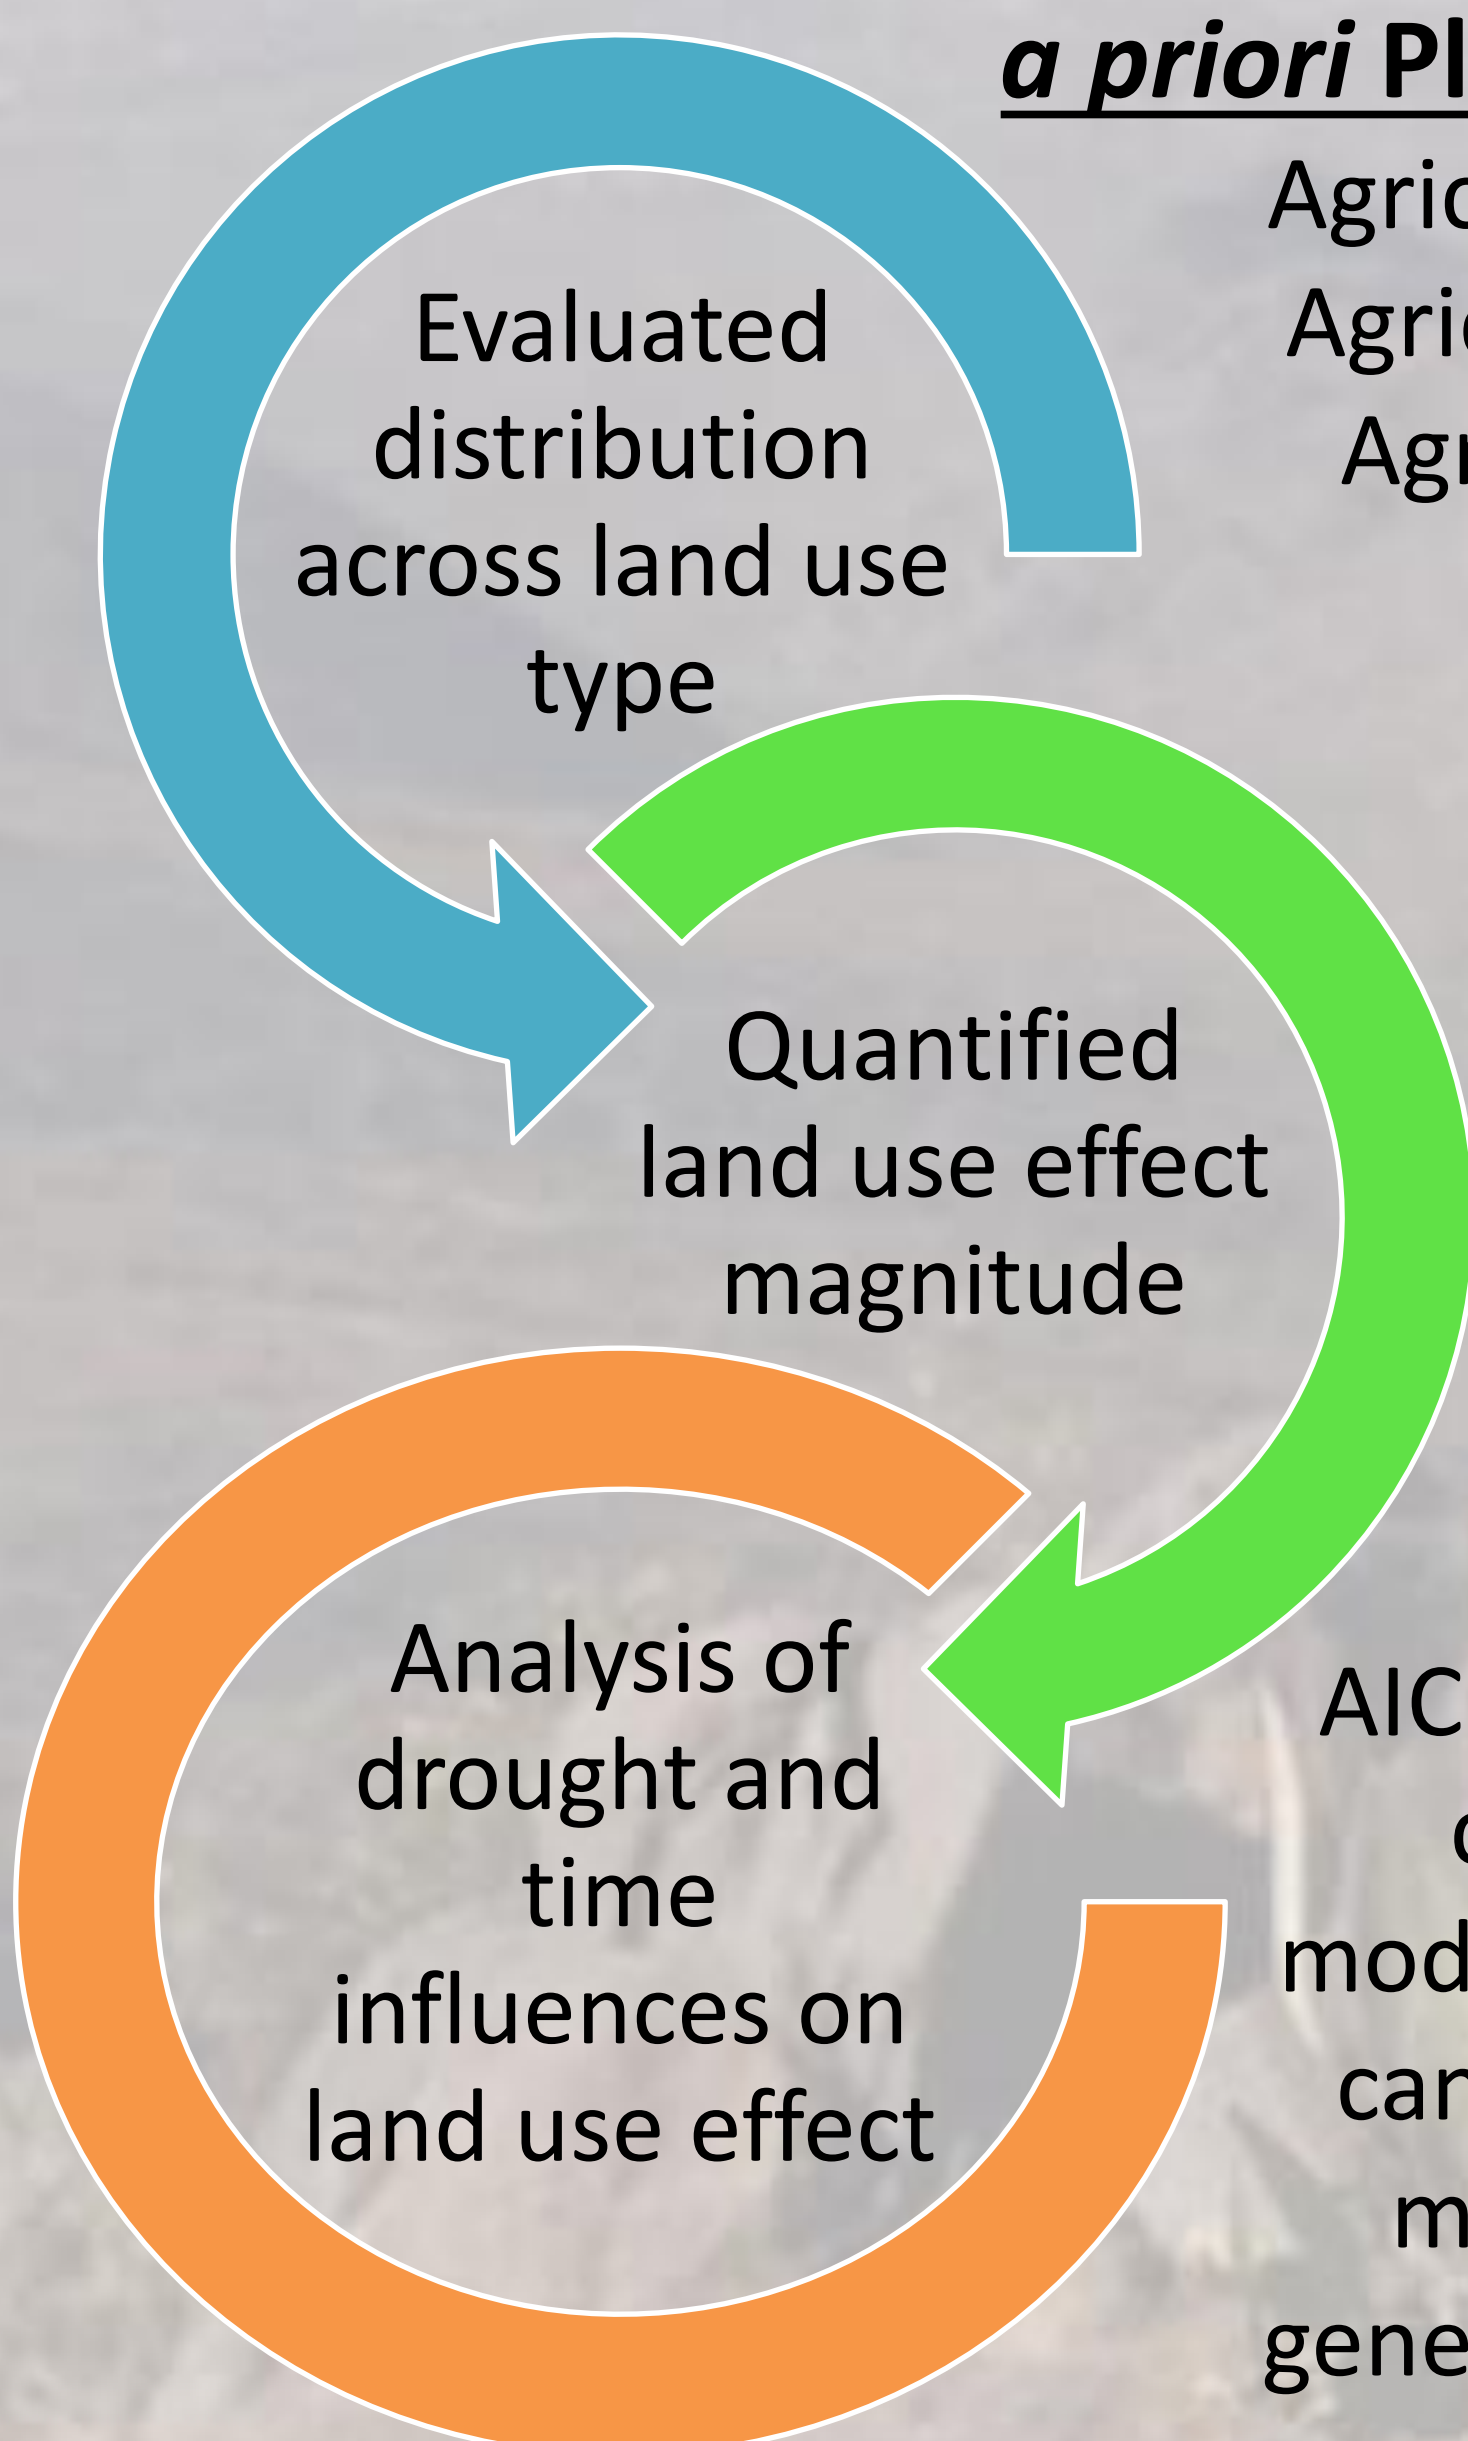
*a priori* Pl

Agric

Agri

Agr

Evaluated distribution across land use type

Quantified land use effect magnitude

Analysis of drought and time influences on land use effect

AIC

c

mod

car

m

gene